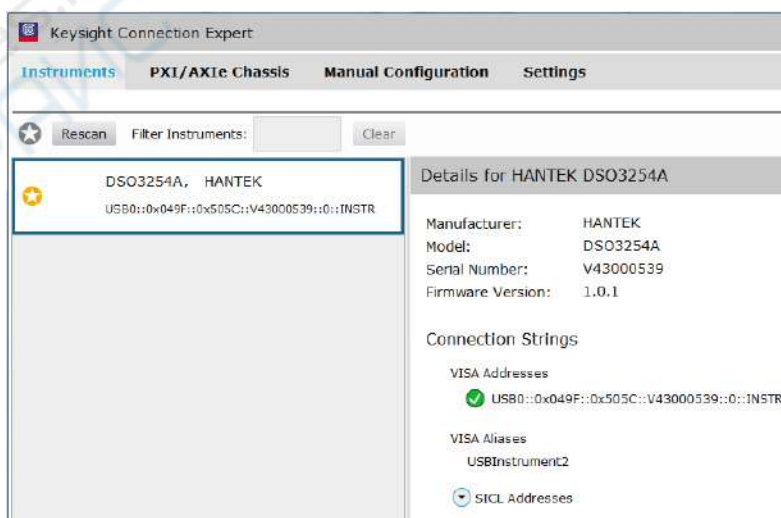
Keysight Connection Expert

Instruments PXI/AXIe Chassis Manual Configuration Settings

Rescan Filter Instruments: Clear

DSO3254A, HANTEK
USB0::0x049F::0x505C::V43000539::0::INSTR

Details for HANTEK DSO3254A

Manufacturer: HANTEK
Model: DSO3254A
Serial Number: V43000539
Firmware Version: 1.0.1

Connection Strings

VISA Addresses
USB0::0x049F::0x505C::V43000539::0::INSTR

VISA Aliases
USBInstrument2

SICL Addresses